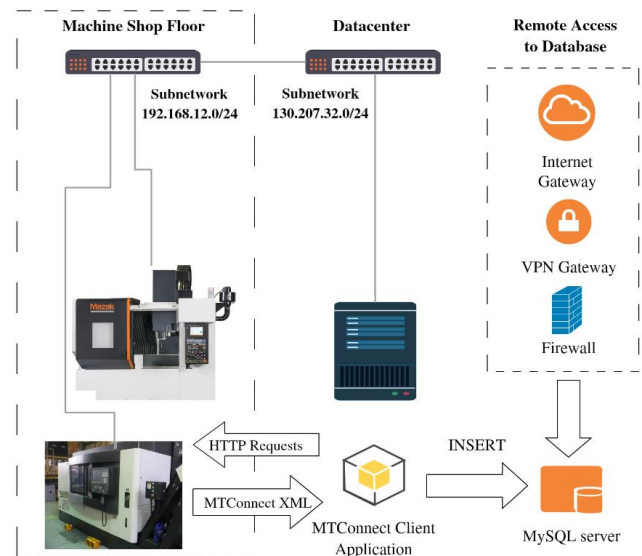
Machine Shop Floor

Datacenter

Remote Access to Database

Subnetwork 192.168.12.0/24

Subnetwork 130.207.32.0/24

Internet Gateway

VPN Gateway

Firewall

Mazak

HTTP Requests

MTConnect XML

INSERT

MTConnect Client Application

MySQL server